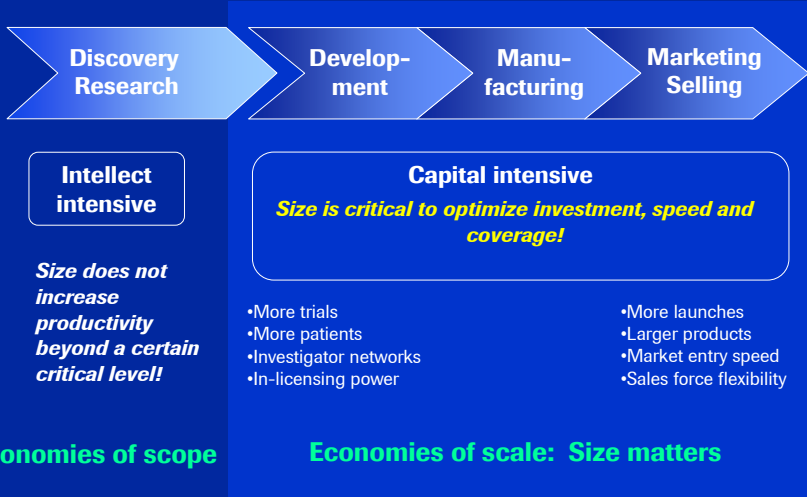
Discovery Research

Development

Manufacturing

Marketing Selling

Intellect intensive

Capital intensive

Size is critical to optimize investment, speed and coverage!

Size does not increase productivity beyond a certain critical level!

•More trials
•More patients
•Investigator networks
•In-licensing power

•More launches
•Larger products
•Market entry speed
•Sales force flexibility

onomies of scope

Economies of scale: Size matters